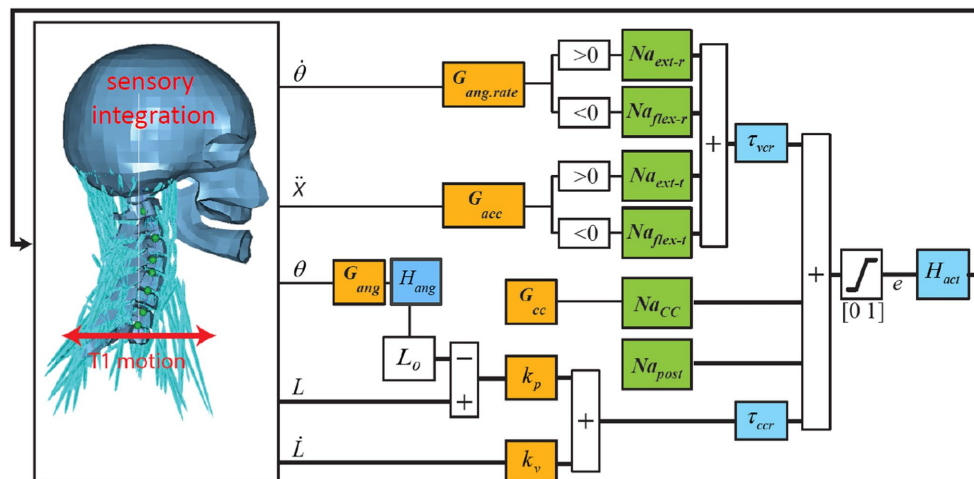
sensory integration

T1 motion

$\dot{\theta}$

$\ddot{X}$

$\theta$

$L$

$\dot{L}$

$G_{ang.rate}$

$G_{acc}$

$G_{ang}$

$H_{ang}$

$L_o$

$-$

$+$

$G_{cc}$

$k_p$

$k_v$

$+$

$>0$

$<0$

$>0$

$<0$

$Na_{ext\text{-}r}$

$Na_{flex\text{-}r}$

$Na_{ext\text{-}t}$

$Na_{flex\text{-}t}$

$Na_{CC}$

$Na_{post}$

$+$

$\tau_{vcr}$

$\tau_{ccr}$

$+$

$[0\ 1]$

$e$

$H_{act}$